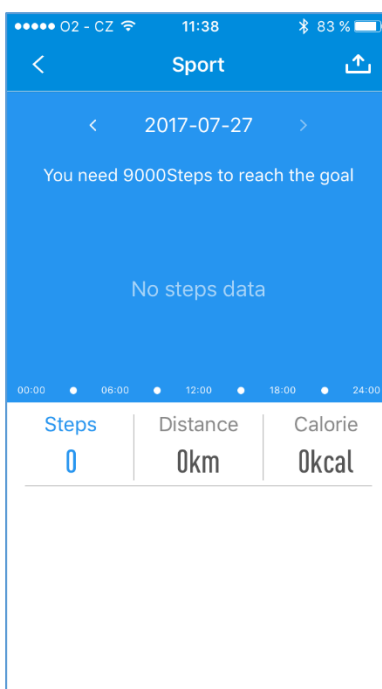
●●●●● O2 - CZ 11:38 83 %

<

Sport

<

2017-07-27

>

You need 9000Steps to reach the goal

No steps data

00:00 06:00 12:00 18:00 24:00

| Steps | Distance | Calorie |
|---|---|---|
| 0 | 0km | 0kcal |